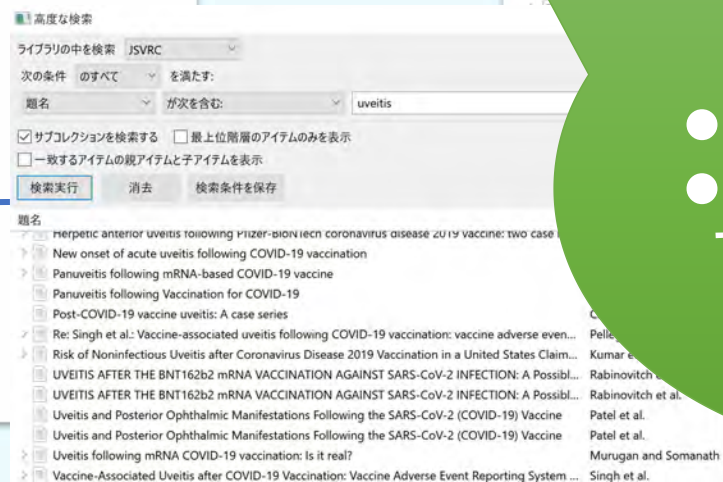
高度な検索

ライブラリの中を検索 JSVRC

次の条件 のすべて を満たす:

題名 が次を含む: uveitis

☑サブコレクションを検索する □最上位階層のアイテムのみを表示

□一致するアイテムの親アイテムと子アイテムを表示

検索実行 消去 検索条件を保存

題名

Herpetic anterior uveitis following Pfizer-BioNTech coronavirus disease 2019 vaccine: two case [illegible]

New onset of acute uveitis following COVID-19 vaccination

Panuveitis following mRNA-based COVID-19 vaccine

Panuveitis following Vaccination for COVID-19

Post-COVID-19 vaccine uveitis: A case series

Re: Singh et al.: Vaccine-associated uveitis following COVID-19 vaccination: vaccine adverse even... Pelle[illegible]

Risk of Noninfectious Uveitis after Coronavirus Disease 2019 Vaccination in a United States Claim... Kumar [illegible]

UVEITIS AFTER THE BNT162b2 mRNA VACCINATION AGAINST SARS-CoV-2 INFECTION: A Possibl... Rabinovitch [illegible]

UVEITIS AFTER THE BNT162b2 mRNA VACCINATION AGAINST SARS-CoV-2 INFECTION: A Possibl... Rabinovitch et al.

Uveitis and Posterior Ophthalmic Manifestations Following the SARS-CoV-2 (COVID-19) Vaccine Patel et al.

Uveitis and Posterior Ophthalmic Manifestations Following the SARS-CoV-2 (COVID-19) Vaccine Patel et al.

Uveitis following mRNA COVID-19 vaccination: Is it real? Murugan and Somanath

Vaccine-Associated Uveitis after COVID-19 Vaccination: Vaccine Adverse Event Reporting System ... Singh et al.